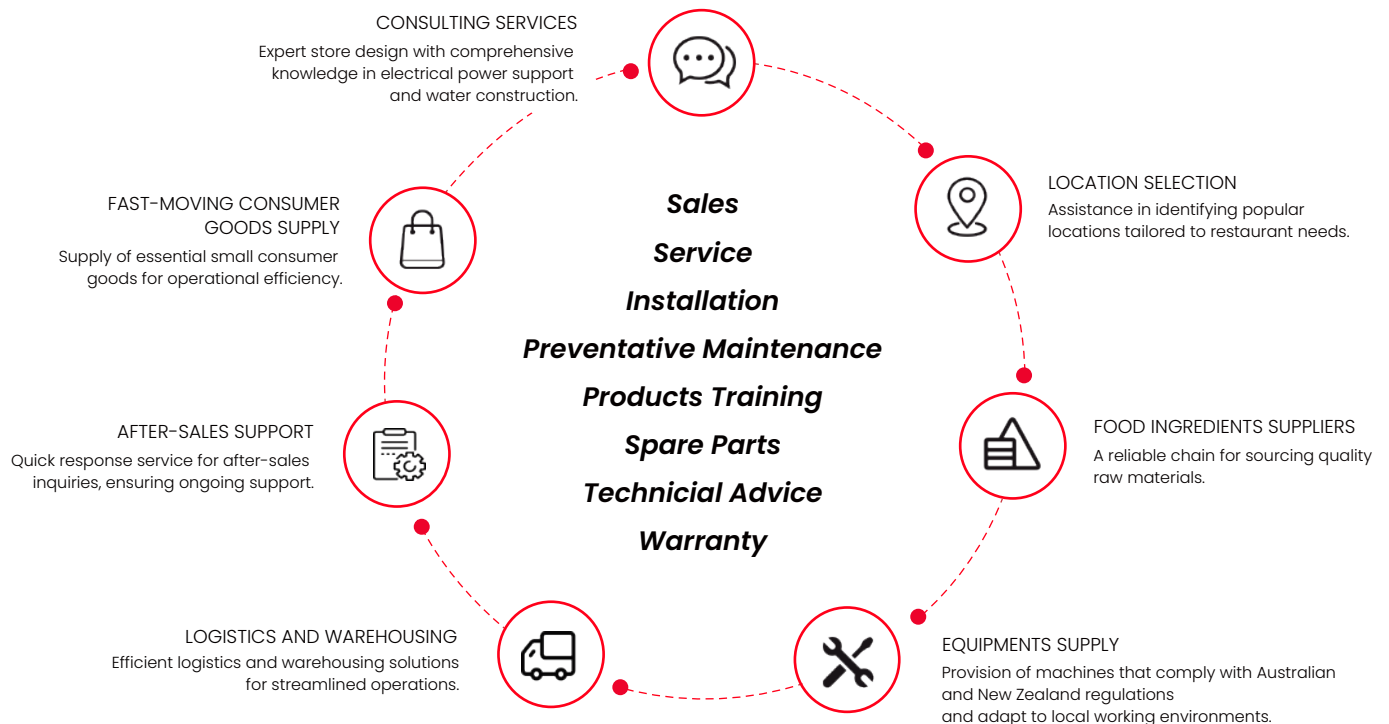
CONSULTING SERVICES
Expert store design with comprehensive knowledge in electrical power support and water construction.

LOCATION SELECTION
Assistance in identifying popular locations tailored to restaurant needs.

FAST-MOVING CONSUMER GOODS SUPPLY
Supply of essential small consumer goods for operational efficiency.

Sales
Service
Installation
Preventative Maintenance
Products Training
Spare Parts
Technicial Advice
Warranty

FOOD INGREDIENTS SUPPLIERS
A reliable chain for sourcing quality raw materials.

AFTER-SALES SUPPORT
Quick response service for after-sales inquiries, ensuring ongoing support.

LOGISTICS AND WAREHOUSING
Efficient logistics and warehousing solutions for streamlined operations.

EQUIPMENTS SUPPLY
Provision of machines that comply with Australian and New Zealand regulations and adapt to local working environments.